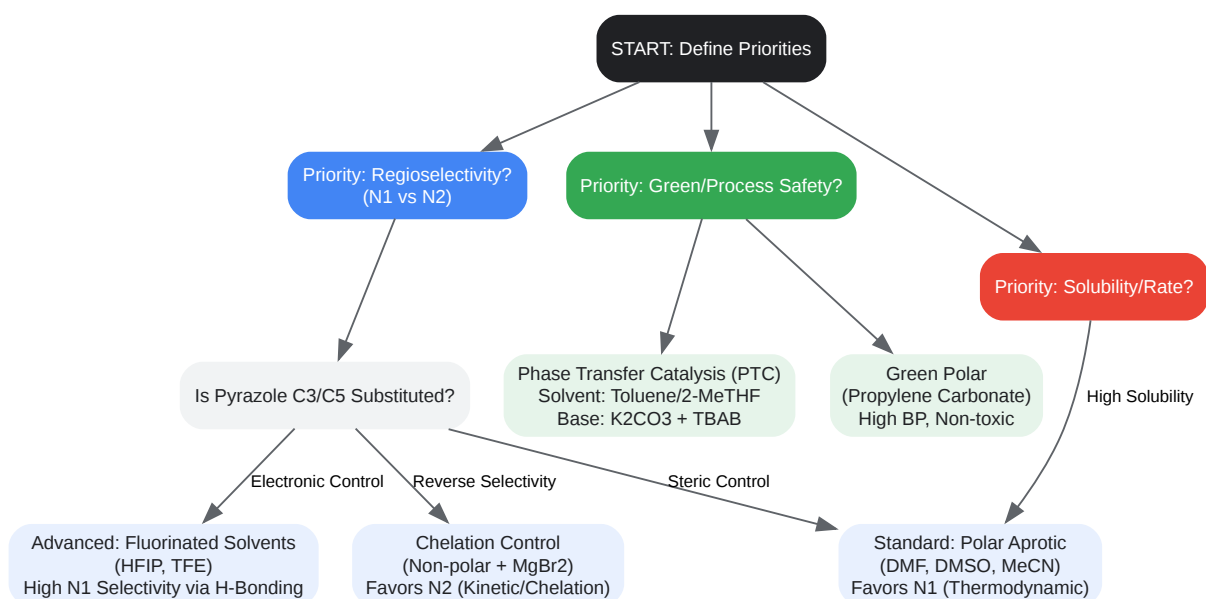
START: Define Priorities

Priority: Regioselectivity? (N1 vs N2)

Priority: Green/Process Safety?

Priority: Solubility/Rate?

Is Pyrazole C3/C5 Substituted?

Phase Transfer Catalysis (PTC)
Solvent: Toluene/2-MeTHF
Base: K2CO3 + TBAB

Green Polar
(Propylene Carbonate)
High BP, Non-toxic

High Solubility

Electronic Control

Reverse Selectivity

Steric Control

Advanced: Fluorinated Solvents
(HFIP, TFE)
High N1 Selectivity via H-Bonding

Chelation Control
(Non-polar + MgBr2)
Favors N2 (Kinetic/Chelation)

Standard: Polar Aprotic
(DMF, DMSO, MeCN)
Favors N1 (Thermodynamic)